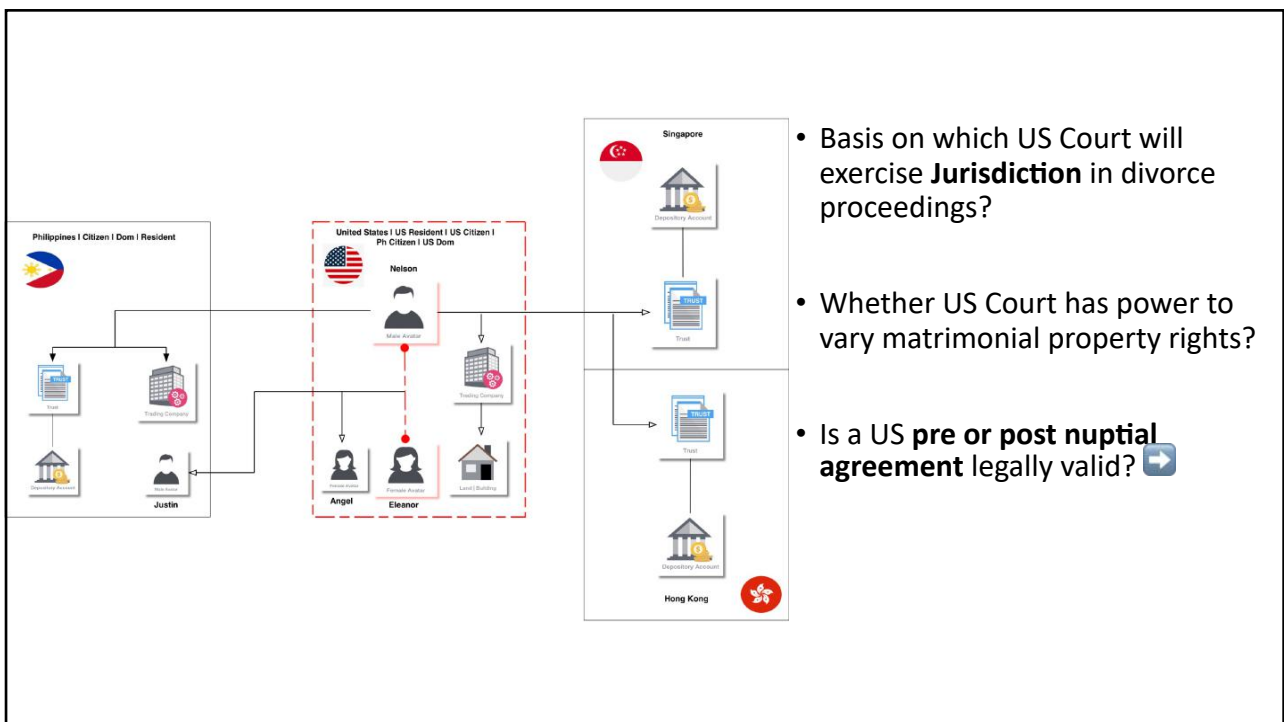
Philippines I Citizen I Dom I Resident

TRUST

Trust

Trading Company

Depository Account

Male Avatar

Justin

United States I US Resident I US Citizen I Ph Citizen I US Dom

Nelson

Male Avatar

Trading Company

Female Avatar

Angel

Female Avatar

Eleanor

Land | Building

Singapore

Depository Account

TRUST

Trust

TRUST

Trust

Depository Account

Hong Kong

• Basis on which US Court will exercise **Jurisdiction** in divorce proceedings?

• Whether US Court has power to vary matrimonial property rights?

• Is a US **pre or post nuptial agreement** legally valid?